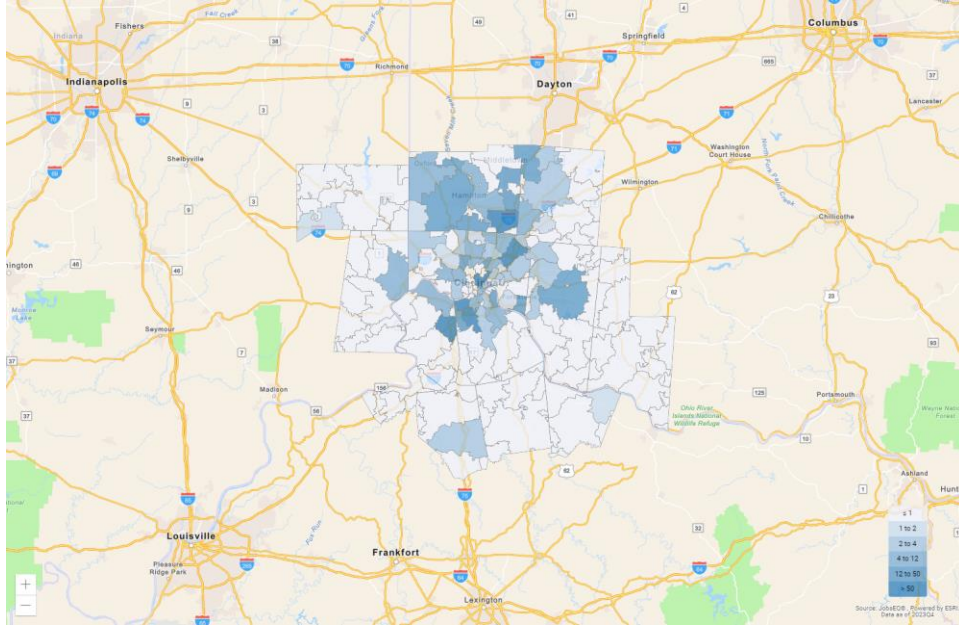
Fishers
Indiana
Indianapolis
Richmond
Dayton
Springfield
Columbus
Lancaster
Shelbyville
Washington Court House
Wilmington
Middletown
Hamilton
Chillicothe
Washington
Cincinnati
Seymour
Madison
Portsmouth
Ohio River Islands National Wildlife Refuge
Wayne National Forest
Ashland
Huntington
Louisville
Pleasure Ridge Park
Frankfort
Lexington
≤ 1
1 to 2
2 to 4
4 to 12
12 to 50
> 50
Source: JobsEQ®. Powered by ESRI
Data as of 2023Q4
+
−